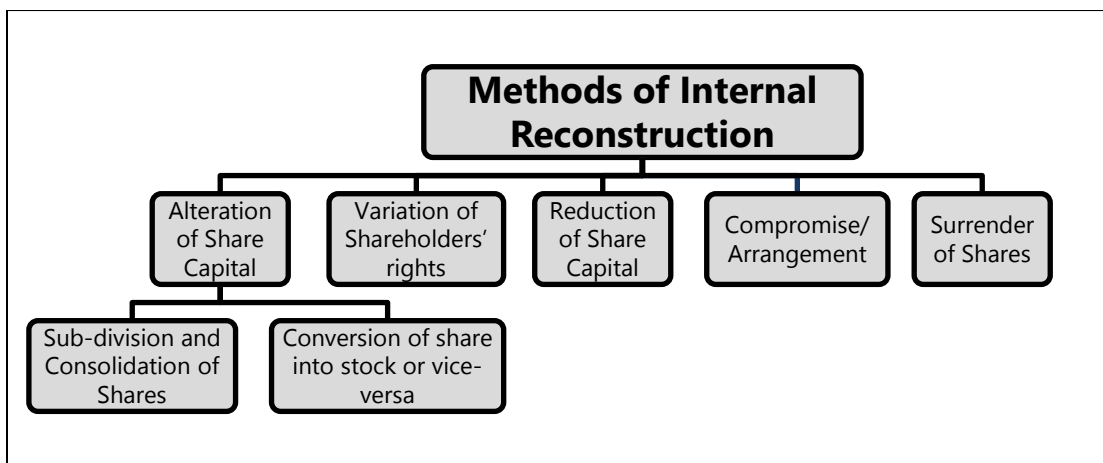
Methods of Internal Reconstruction

Alteration of Share Capital

Variation of Shareholders' rights

Reduction of Share Capital

Compromise/ Arrangement

Surrender of Shares

Sub-division and Consolidation of Shares

Conversion of share into stock or vice-versa